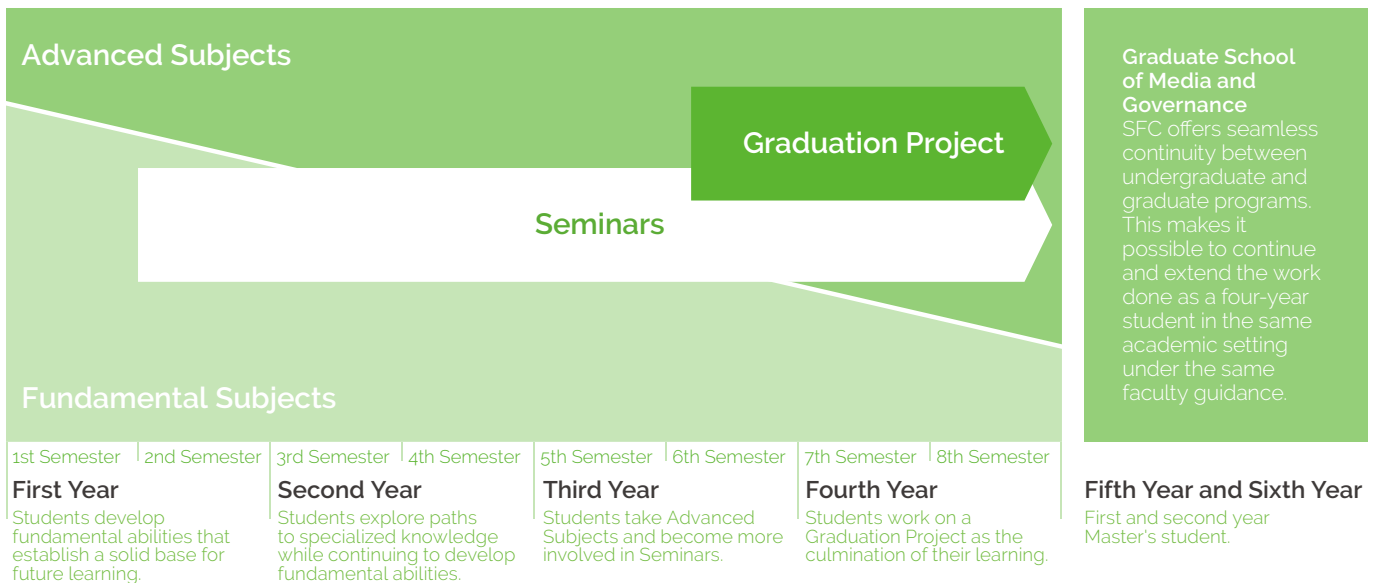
Advanced Subjects

Graduation Project

Seminars

Fundamental Subjects

Graduate School of Media and Governance
SFC offers seamless continuity between undergraduate and graduate programs. This makes it possible to continue and extend the work done as a four-year student in the same academic setting under the same faculty guidance.

1st Semester | 2nd Semester
First Year
Students develop fundamental abilities that establish a solid base for future learning.

3rd Semester | 4th Semester
Second Year
Students explore paths to specialized knowledge while continuing to develop fundamental abilities.

5th Semester | 6th Semester
Third Year
Students take Advanced Subjects and become more involved in Seminars.

7th Semester | 8th Semester
Fourth Year
Students work on a Graduation Project as the culmination of their learning.

Fifth Year and Sixth Year
First and second year Master's student.